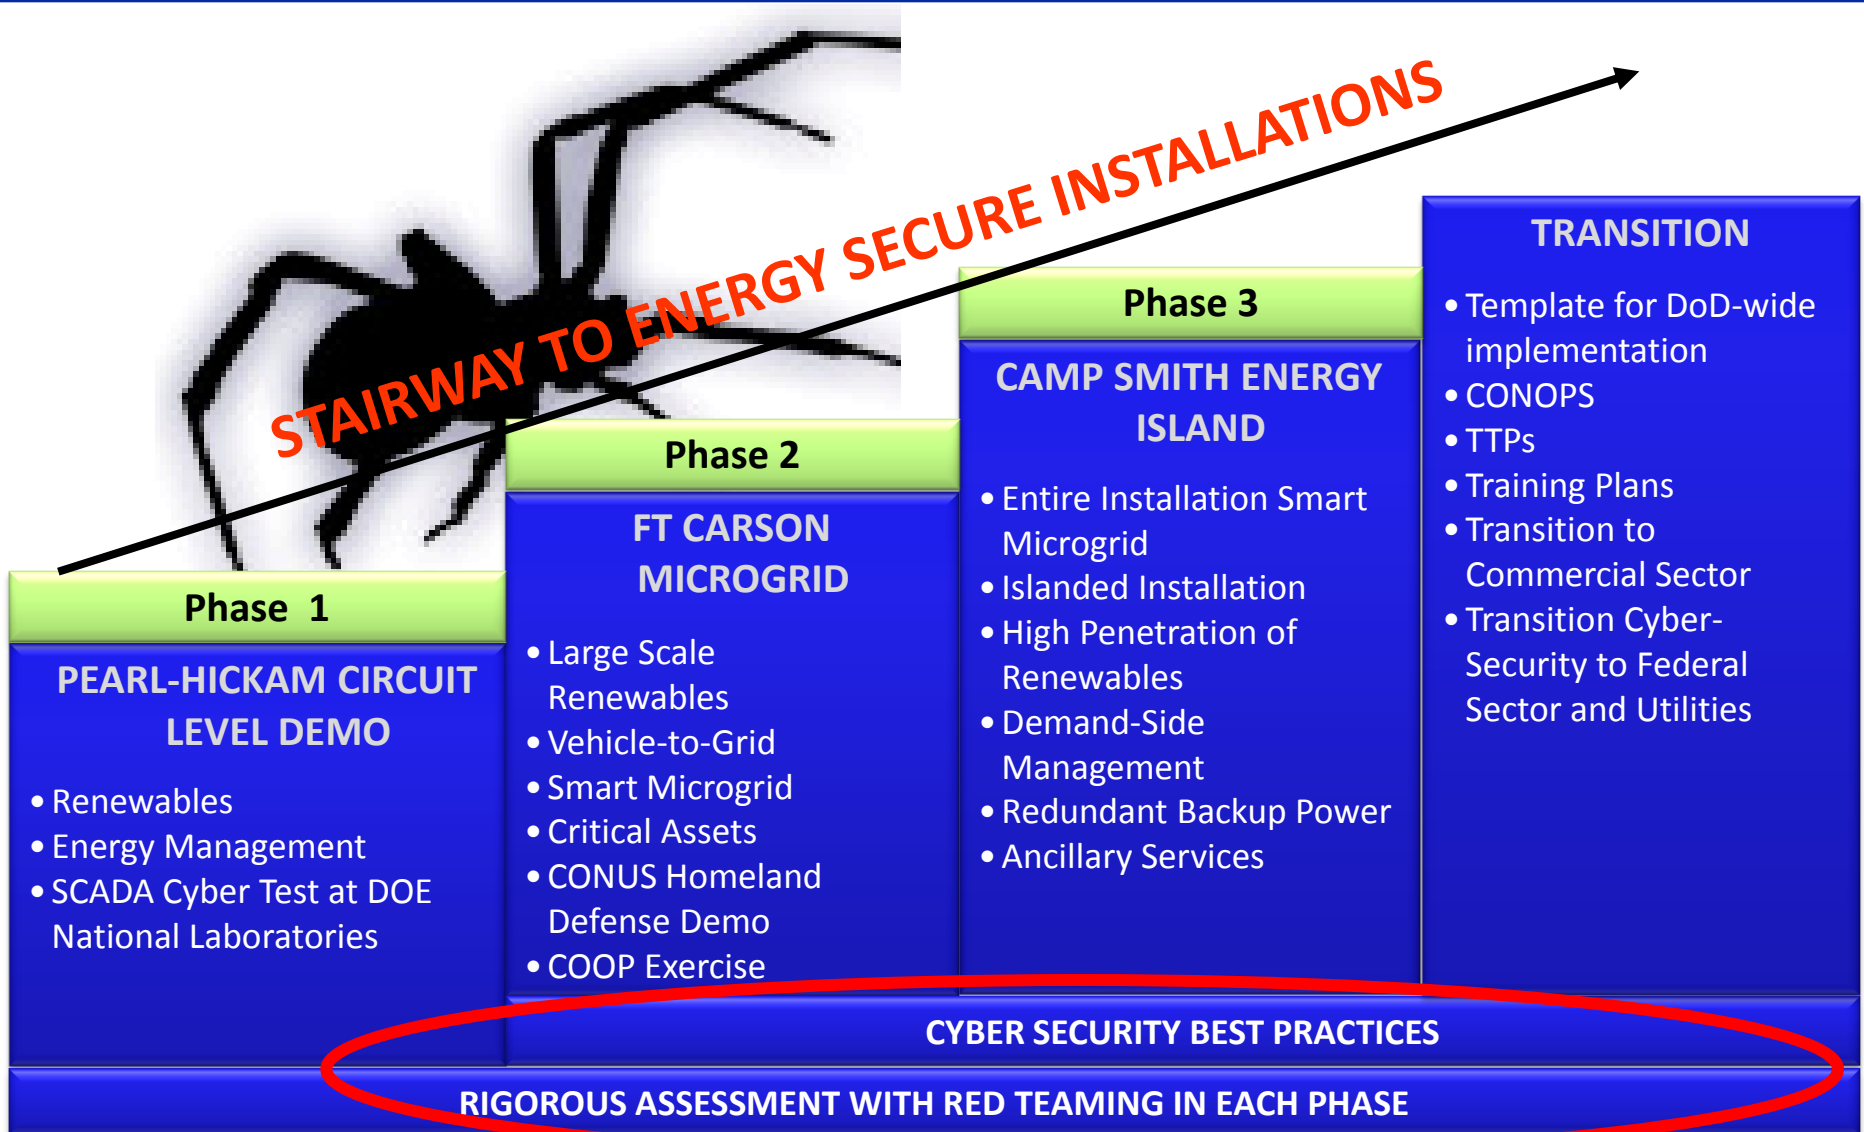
STAIRWAY TO ENERGY SECURE INSTALLATIONS

Phase 1

PEARL-HICKAM CIRCUIT LEVEL DEMO

• Renewables
• Energy Management
• SCADA Cyber Test at DOE National Laboratories

Phase 2

FT CARSON MICROGRID

• Large Scale Renewables
• Vehicle-to-Grid
• Smart Microgrid
• Critical Assets
• CONUS Homeland Defense Demo
• COOP Exercise

Phase 3

CAMP SMITH ENERGY ISLAND

• Entire Installation Smart Microgrid
• Islanded Installation
• High Penetration of Renewables
• Demand-Side Management
• Redundant Backup Power
• Ancillary Services

TRANSITION

• Template for DoD-wide implementation
• CONOPS
• TTPs
• Training Plans
• Transition to Commercial Sector
• Transition Cyber-Security to Federal Sector and Utilities

CYBER SECURITY BEST PRACTICES

RIGOROUS ASSESSMENT WITH RED TEAMING IN EACH PHASE